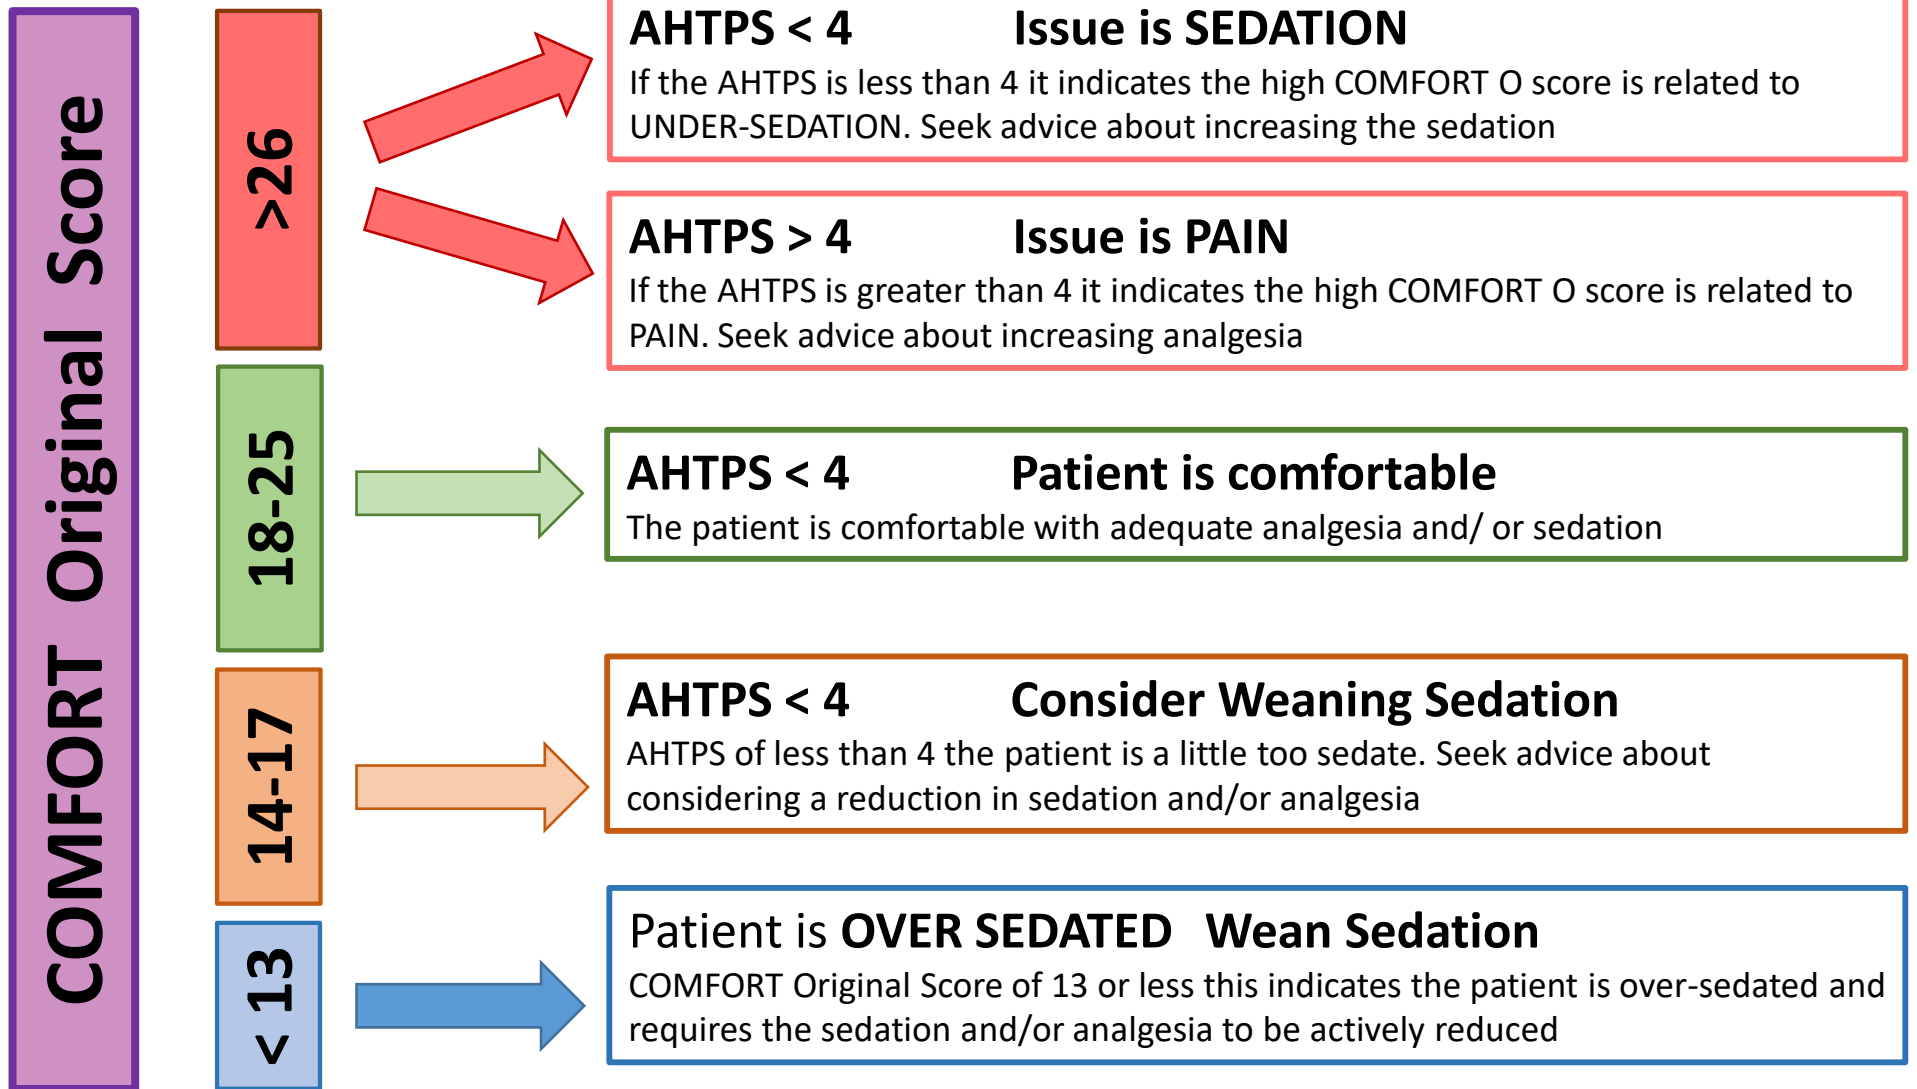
COMFORT Original Score

>26

18-25

14-17

< 13

AHTPS < 4 Issue is SEDATION
If the AHTPS is less than 4 it indicates the high COMFORT O score is related to UNDER-SEDATION. Seek advice about increasing the sedation

AHTPS > 4 Issue is PAIN
If the AHTPS is greater than 4 it indicates the high COMFORT O score is related to PAIN. Seek advice about increasing analgesia

AHTPS < 4 Patient is comfortable
The patient is comfortable with adequate analgesia and/ or sedation

AHTPS < 4 Consider Weaning Sedation
AHTPS of less than 4 the patient is a little too sedate. Seek advice about considering a reduction in sedation and/or analgesia

Patient is OVER SEDATED Wean Sedation
COMFORT Original Score of 13 or less this indicates the patient is over-sedated and requires the sedation and/or analgesia to be actively reduced